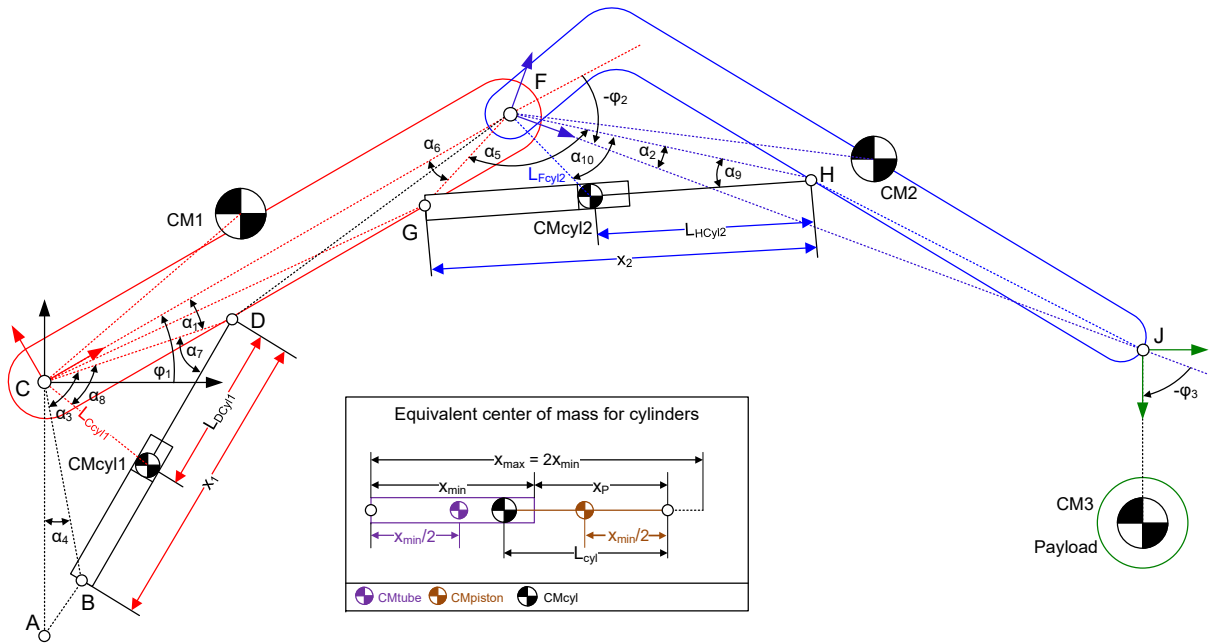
F

$-\varphi_2$

$\alpha_6$

$\alpha_5$

$\alpha_{10}$

$\alpha_2$

$\alpha_9$

H

CM2

$L_{Fcyl2}$

CM1

G

CMcyl2

$L_{HCyl2}$

$x_2$

D

$\alpha_1$

$\alpha_7$

$\varphi_1$

C

$\alpha_8$

$\alpha_3$

$L_{Ccyl1}$

$L_{DCyl1}$

CMcyl1

$x_1$

$\alpha_4$

B

A

J

$-\varphi_3$

CM3

Payload

Equivalent center of mass for cylinders

$x_{max} = 2x_{min}$

$x_{min}$

$x_P$

$x_{min}/2$

$x_{min}/2$

$L_{cyl}$

CMtube CMpiston CMcyl